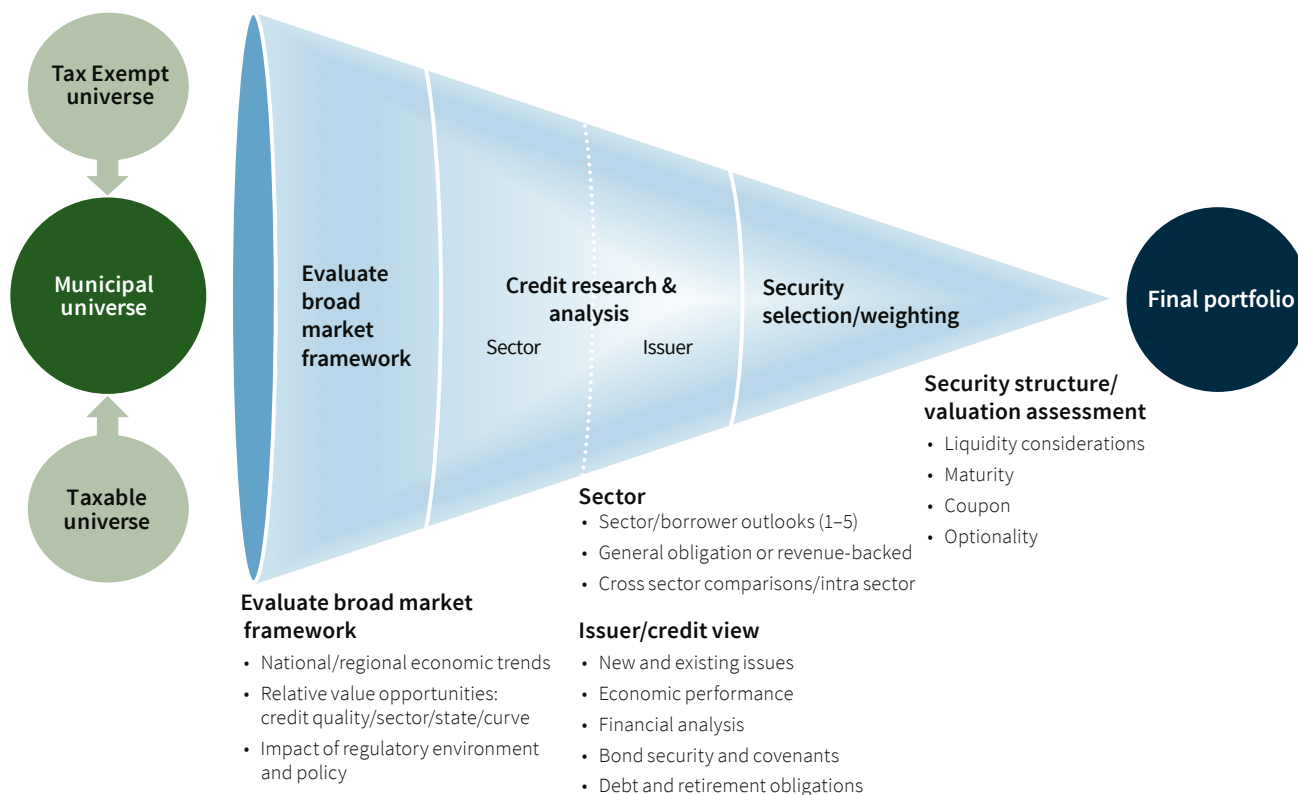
Tax Exempt universe

Municipal universe

Taxable universe

Evaluate broad market framework

Credit research & analysis

Sector

Issuer

Security selection/weighting

Final portfolio

Security structure/ valuation assessment
• Liquidity considerations
• Maturity
• Coupon
• Optionality

Sector
• Sector/borrower outlooks (1–5)
• General obligation or revenue-backed
• Cross sector comparisons/intra sector

Issuer/credit view
• New and existing issues
• Economic performance
• Financial analysis
• Bond security and covenants
• Debt and retirement obligations

Evaluate broad market framework
• National/regional economic trends
• Relative value opportunities: credit quality/sector/state/curve
• Impact of regulatory environment and policy